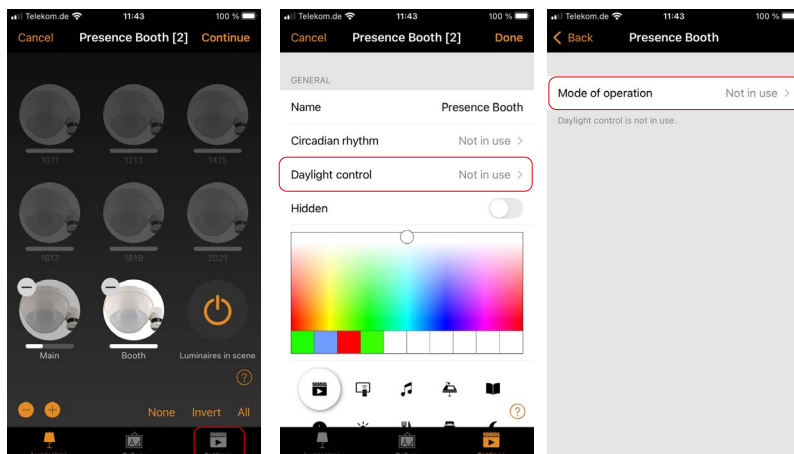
Telekom.de 11:43 100 %

Cancel Presence Booth [2] Continue

1011 1213 1415

1617 1819 2021

Main Booth Luminaires in scene

?

None Invert All

Telekom.de 11:43 100 %

Cancel Presence Booth [2] Done

GENERAL

Name Presence Booth

Circadian rhythm Not in use >

Daylight control Not in use >

Hidden

?

Telekom.de 11:43 100 %

< Back Presence Booth

Mode of operation Not in use >

Daylight control is not in use.